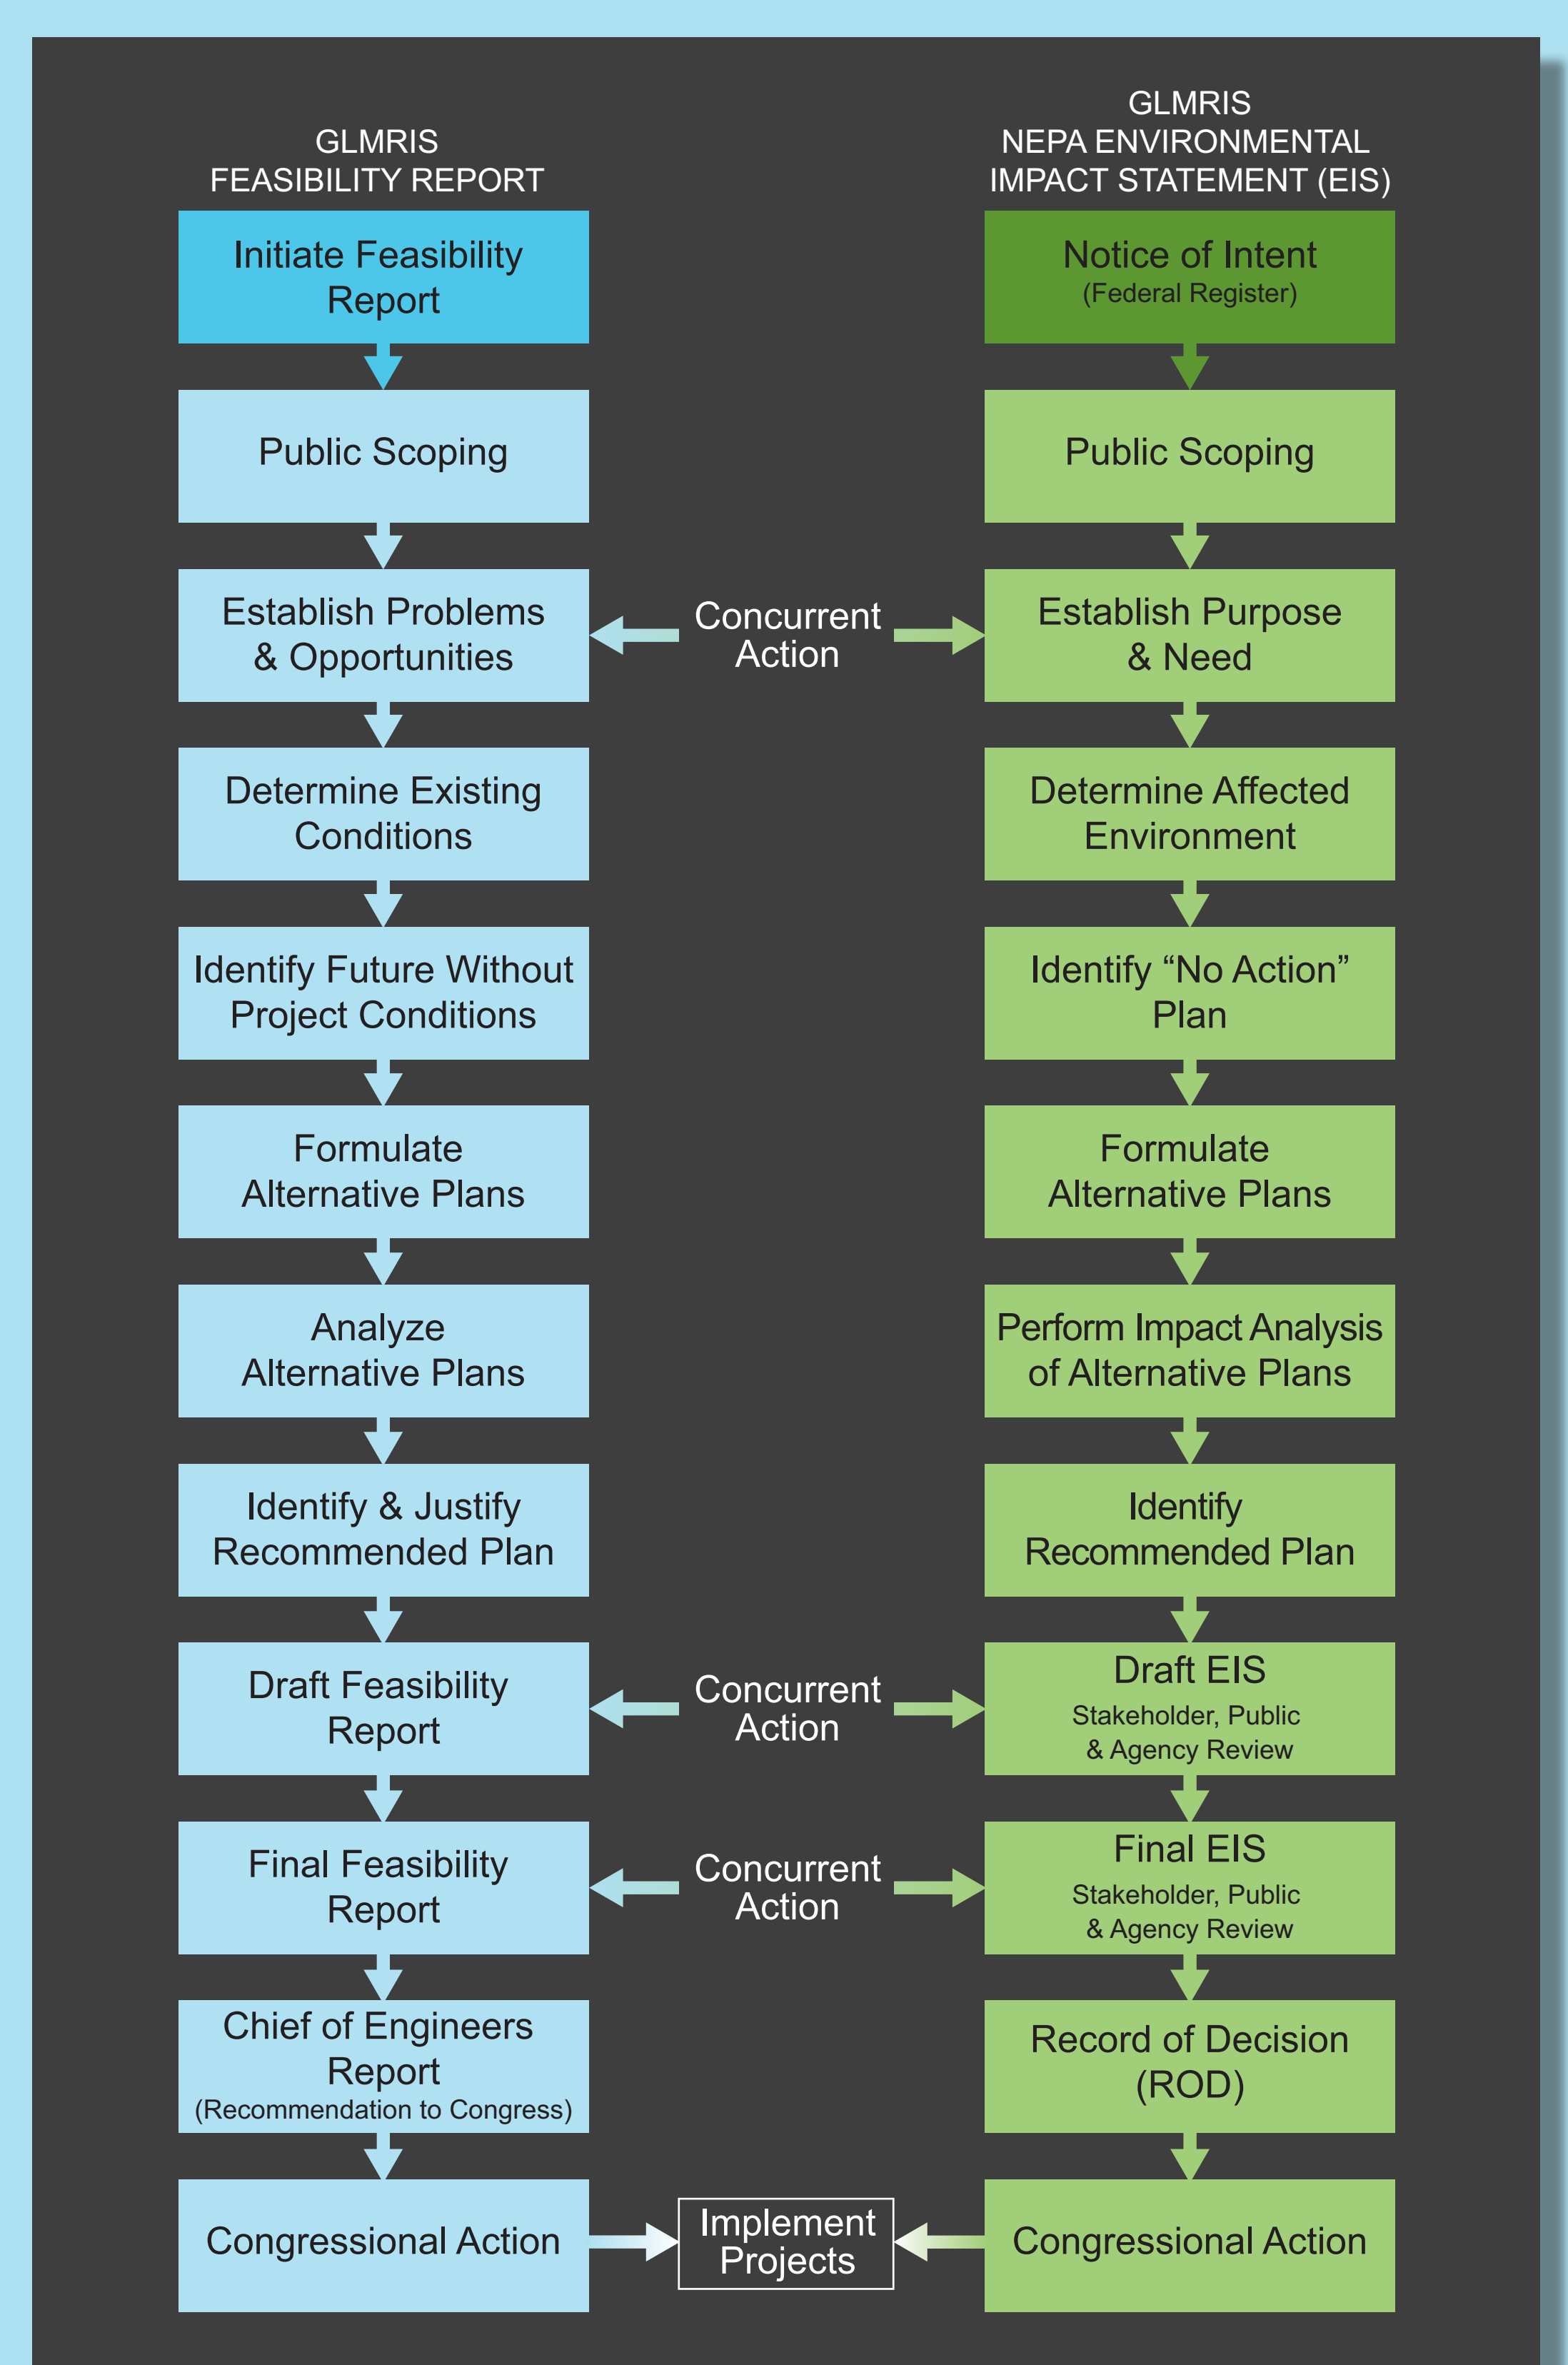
GLMRIS
FEASIBILITY REPORT

Initiate Feasibility Report

Public Scoping

Establish Problems & Opportunities

Determine Existing Conditions

Identify Future Without Project Conditions

Formulate Alternative Plans

Analyze Alternative Plans

Identify & Justify Recommended Plan

Draft Feasibility Report

Final Feasibility Report

Chief of Engineers Report
(Recommendation to Congress)

Congressional Action

Concurrent Action

Concurrent Action

Concurrent Action

Implement Projects

GLMRIS
NEPA ENVIRONMENTAL IMPACT STATEMENT (EIS)

Notice of Intent
(Federal Register)

Public Scoping

Establish Purpose & Need

Determine Affected Environment

Identify “No Action” Plan

Formulate Alternative Plans

Perform Impact Analysis of Alternative Plans

Identify Recommended Plan

Draft EIS
Stakeholder, Public & Agency Review

Final EIS
Stakeholder, Public & Agency Review

Record of Decision (ROD)

Congressional Action